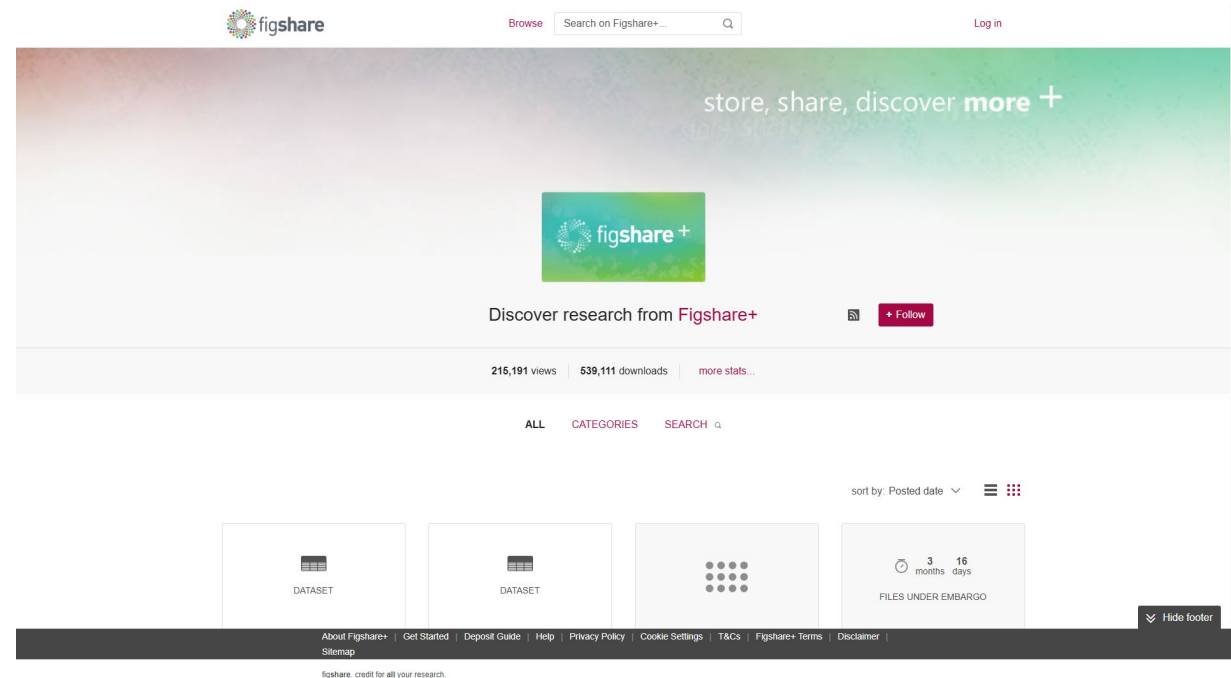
figshare

Browse

Search on Figshare+...

Log in

store, share, discover more +

figshare +

Discover research from Figshare+

+ Follow

215,191 views | 539,111 downloads | more stats...

ALL CATEGORIES SEARCH

sort by: Posted date

DATASET

DATASET

3 months 16 days

FILES UNDER EMBARGO

Hide footer

About Figshare+ | Get Started | Deposit Guide | Help | Privacy Policy | Cookie Settings | T&Cs | Figshare+ Terms | Disclaimer | Sitemap

figshare. credit for all your research.